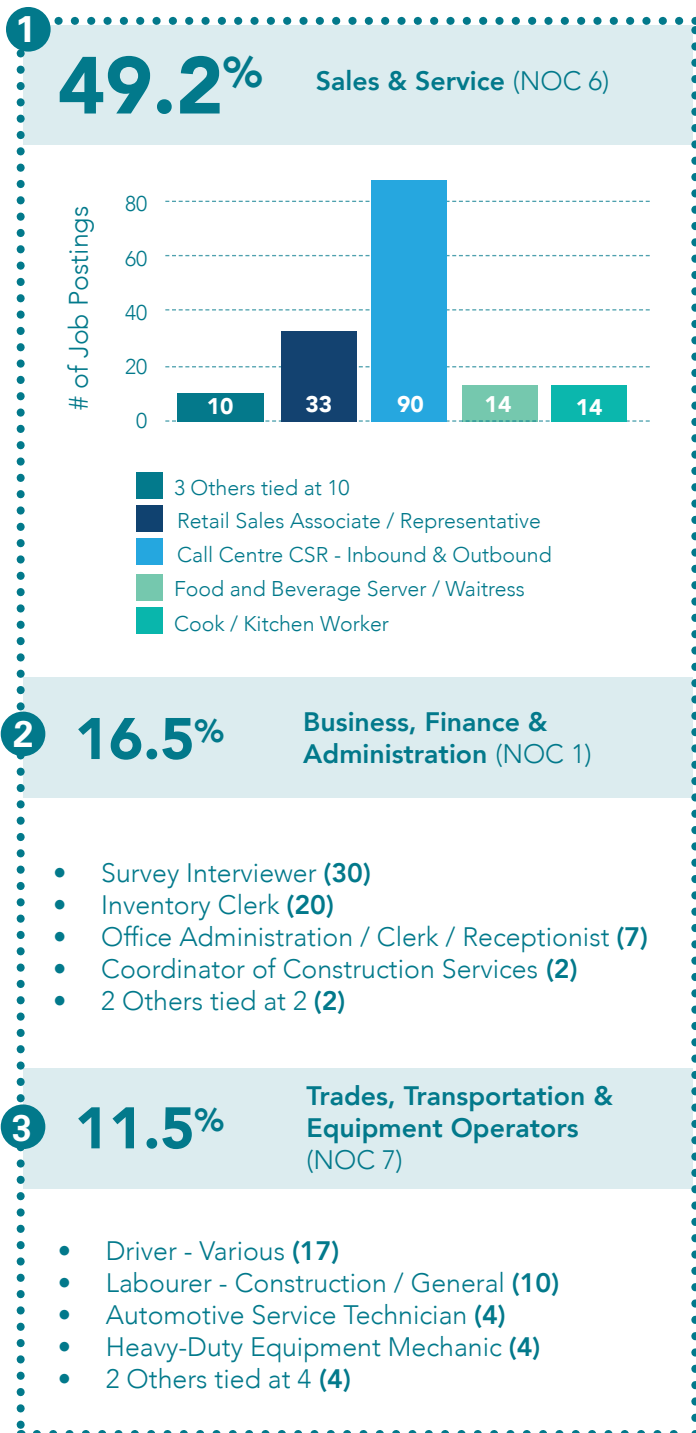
1

49.2% Sales & Service (NOC 6)

# of Job Postings

80
60
40
20
0

10
33
90
14
14

3 Others tied at 10
Retail Sales Associate / Representative
Call Centre CSR - Inbound & Outbound
Food and Beverage Server / Waitress
Cook / Kitchen Worker

2

16.5% Business, Finance & Administration (NOC 1)

- Survey Interviewer (30)
- Inventory Clerk (20)
- Office Administration / Clerk / Receptionist (7)
- Coordinator of Construction Services (2)
- 2 Others tied at 2 (2)

3

11.5% Trades, Transportation & Equipment Operators (NOC 7)

- Driver - Various (17)
- Labourer - Construction / General (10)
- Automotive Service Technician (4)
- Heavy-Duty Equipment Mechanic (4)
- 2 Others tied at 4 (4)